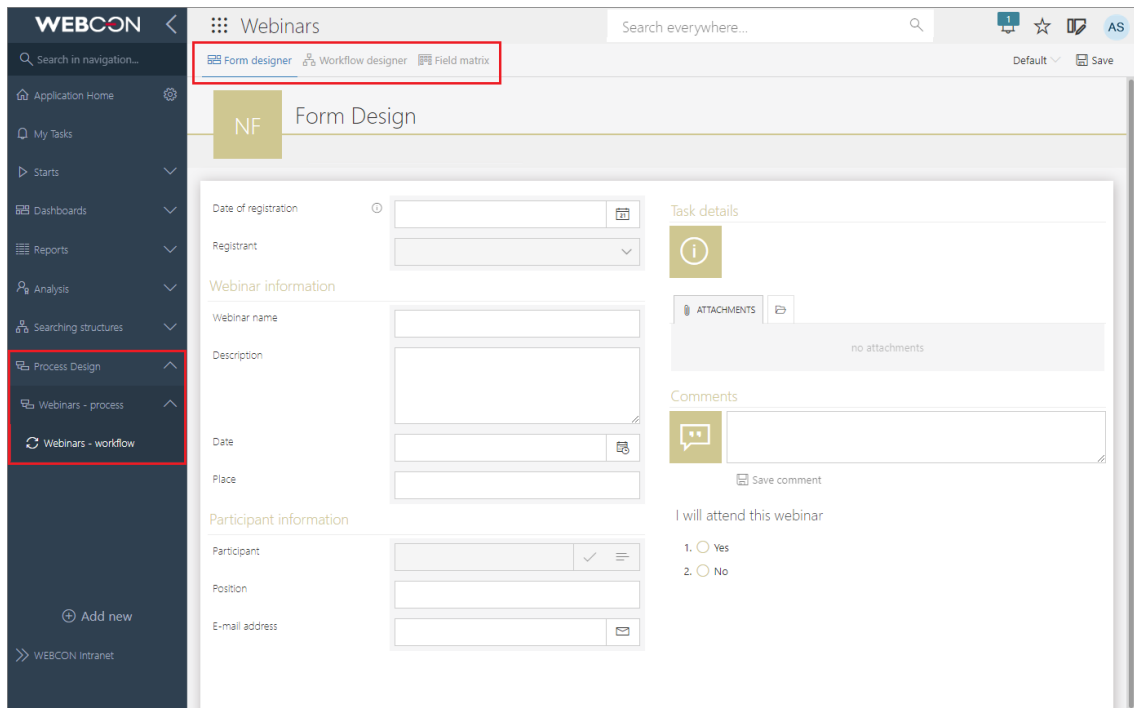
WEBCON

Search in navigation...

Application Home

My Tasks

Starts

Dashboards

Reports

Analysis

Searching structures

Process Design

Webinars - process

Webinars - workflow

Add new

WEBCON Intranet

Webinars

Search everywhere...

1

AS

Form designer Workflow designer Field matrix

Default Save

NF

Form Design

Date of registration

21

Registrant

Webinar information

Webinar name

Description

Date

Place

Participant information

Participant

Position

E-mail address

Task details

ATTACHMENTS

no attachments

Comments

Save comment

I will attend this webinar

1. Yes

2. No